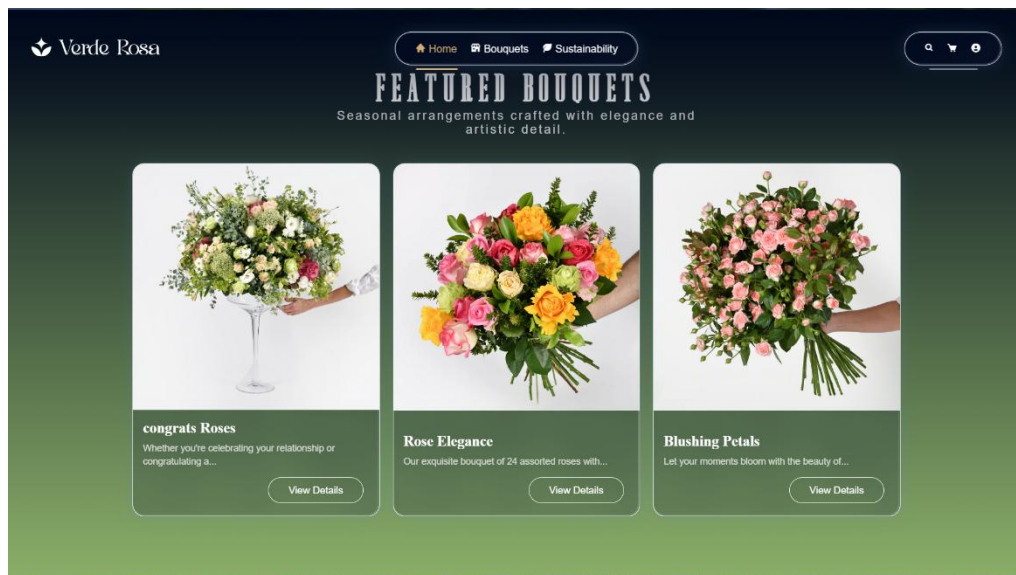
Verde Rosa

Home Bouquets Sustainability

FEATURED BOUQUETS

Seasonal arrangements crafted with elegance and artistic detail.

congrats Roses

Whether you're celebrating your relationship or congratulating a...

View Details

Rose Elegance

Our exquisite bouquet of 24 assorted roses with...

View Details

Blushing Petals

Let your moments bloom with the beauty of...

View Details